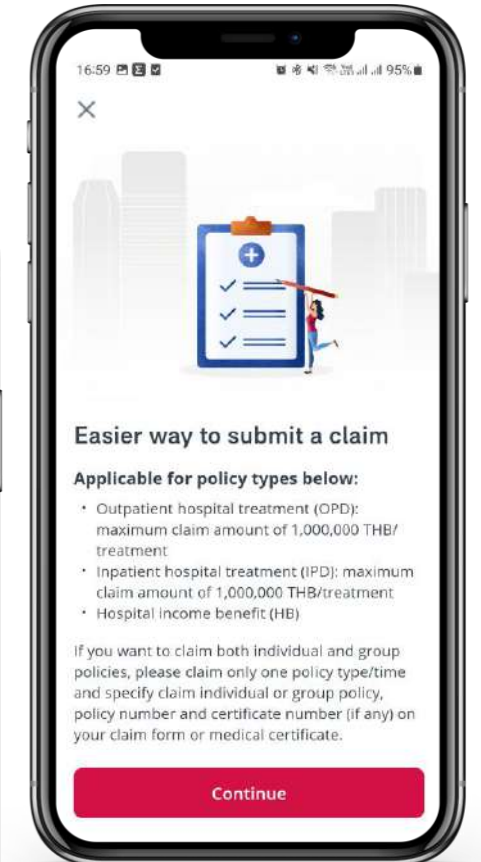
16:59

95%

×

Easier way to submit a claim

Applicable for policy types below:

• Outpatient hospital treatment (OPD): maximum claim amount of 1,000,000 THB/ treatment
• Inpatient hospital treatment (IPD): maximum claim amount of 1,000,000 THB/treatment
• Hospital income benefit (HB)

If you want to claim both individual and group policies, please claim only one policy type/time and specify claim individual or group policy, policy number and certificate number (if any) on your claim form or medical certificate.

Continue